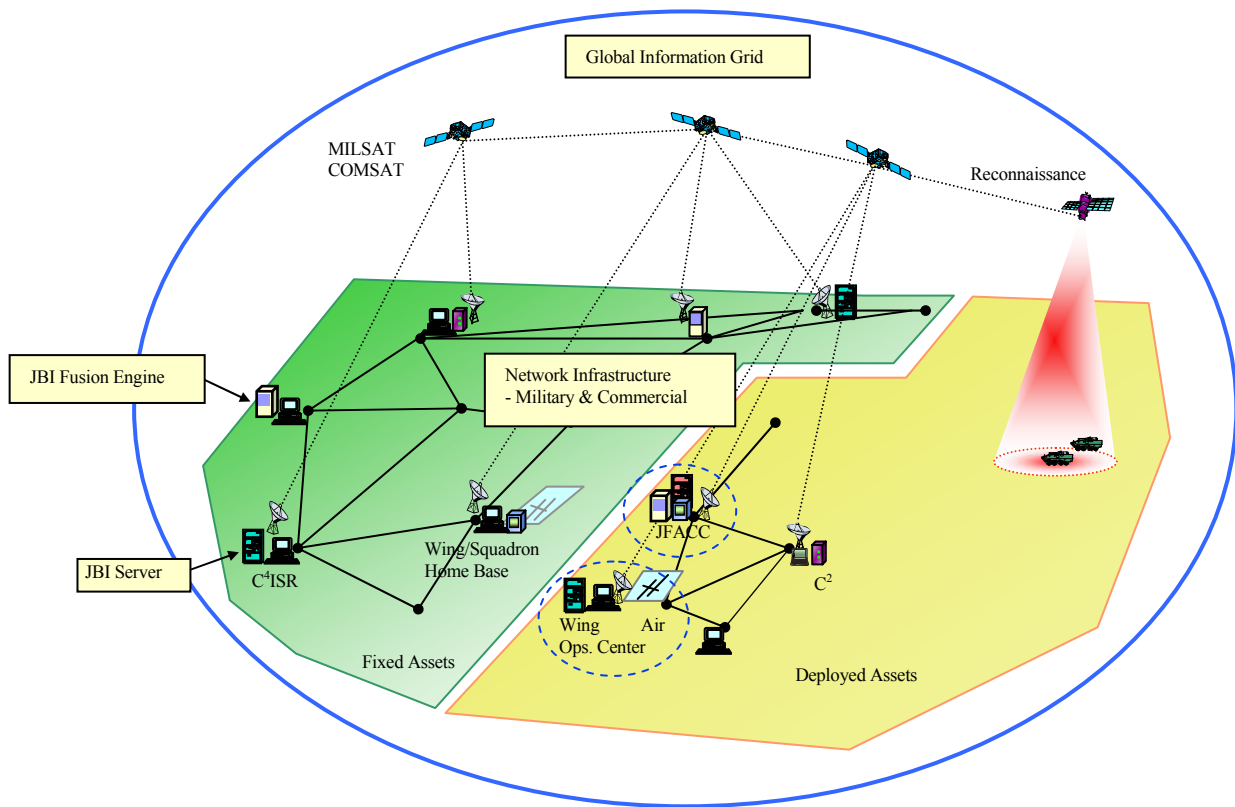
Global Information Grid

MILSAT
COMSAT

Reconnaissance

JBI Fusion Engine

Network Infrastructure
- Military & Commercial

JBI Server

$C^4ISR$

Wing/Squadron
Home Base

JFACC

$C^2$

Wing
Ops. Center

Air

Fixed Assets

Deployed Assets